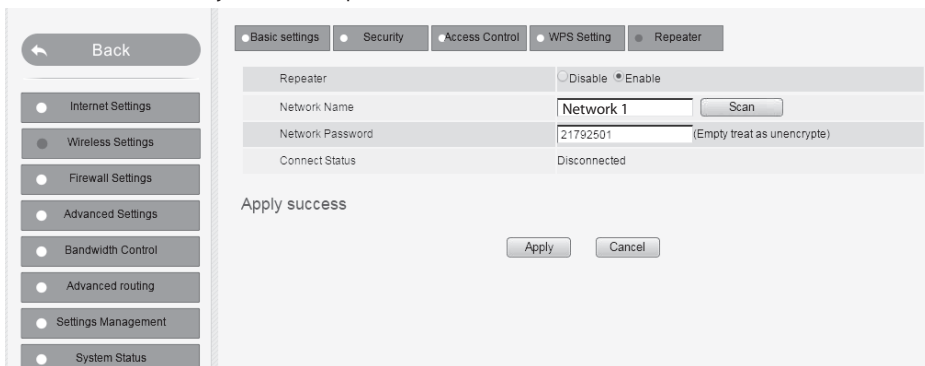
Back

Internet Settings

Wireless Settings

Firewall Settings

Advanced Settings

Bandwidth Control

Advanced routing

Settings Management

System Status

Basic settings | Security | Access Control | WPS Setting | Repeater

| | |
|---|---|
| Repeater | Disable Enable |
| Network Name | Network 1 Scan |
| Network Password | 21792501 (Empty treat as unencrypte) |
| Connect Status | Disconnected |

Apply success

Apply Cancel